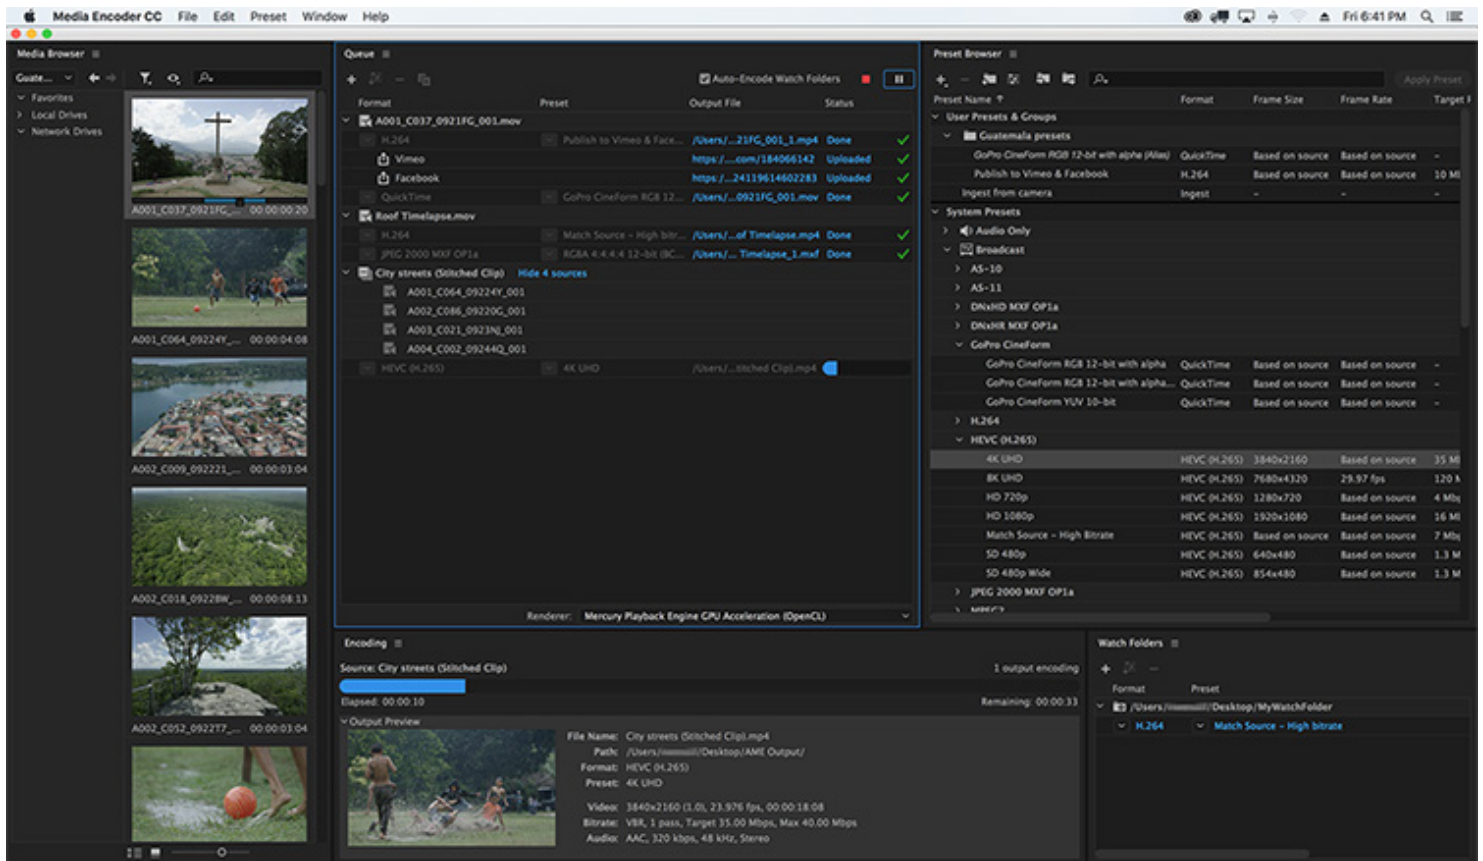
Media Encoder CC File Edit Preset Window Help

Fri 6:41 PM

Media Browser

Guate...

Favorites
Local Drives
Network Drives

A001_C037_0921FG_ 00:00:00:20
A001_C064_09224Y_ 00:00:04:08
A002_C009_092221_ 00:00:03:04
A002_C018_09228W_ 00:00:08:13
A002_C052_092277_ 00:00:03:04

Queue

Auto-Encode Watch Folders

| Format | Preset | Output File | Status |
|---|---|---|---|
| A001_C037_0921FG_001.mov | | | |
| H.264 | Publish to Vimeo & Face... | /Users/...21FG_001_1.mp4 | Done |
| Vimeo | | https:/....com/184066142 | Uploaded |
| Facebook | | https:/...24119614602283 | Uploaded |
| QuickTime | GoPro CineForm RGB 12... | /Users/...0921FG_001.mov | Done |
| Roof Timelapse.mov | | | |
| H.264 | Match Source - High bitr... | /Users/...of Timelapse.mp4 | Done |
| JPEG 2000 MXF OP1a | RGBA 4:4:4:4 12-bit (BC... | /Users/... Timelapse_1.mxf | Done |
| City streets (Stitched Clip) Hide 4 sources | | | |
| A001_C064_09224Y_001 | | | |
| A002_C086_09220G_001 | | | |
| A003_C021_0923NJ_001 | | | |
| A004_C002_09244Q_001 | | | |
| HEVC (H.265) | 4K UHD | /Users/...tched Clip).mp4 | |

Renderer: Mercury Playback Engine GPU Acceleration (OpenCL)

Preset Browser

Apply Preset

| Preset Name | Format | Frame Size | Frame Rate | Target |
|---|---|---|---|---|
| User Presets & Groups | | | | |
| Guatemala presets | | | | |
| GoPro CineForm RGB 12-bit with alpha (Alias) | QuickTime | Based on source | Based on source | - |
| Publish to Vimeo & Facebook | H.264 | Based on source | Based on source | 10 M |
| Ingest from camera | Ingest | - | - | - |
| System Presets | | | | |
| Audio Only | | | | |
| Broadcast | | | | |
| AS-10 | | | | |
| AS-11 | | | | |
| DNxHD MXF OP1a | | | | |
| DNxHR MXF OP1a | | | | |
| GoPro CineForm | | | | |
| GoPro CineForm RGB 12-bit with alpha | QuickTime | Based on source | Based on source | - |
| GoPro CineForm RGB 12-bit with alpha... | QuickTime | Based on source | Based on source | - |
| GoPro CineForm YUV 10-bit | QuickTime | Based on source | Based on source | - |
| H.264 | | | | |
| HEVC (H.265) | | | | |
| 4K UHD | HEVC (H.265) | 3840x2160 | Based on source | 35 M |
| 8K UHD | HEVC (H.265) | 7680x4320 | 29.97 fps | 120 |
| HD 720p | HEVC (H.265) | 1280x720 | Based on source | 4 Mb |
| HD 1080p | HEVC (H.265) | 1920x1080 | Based on source | 16 M |
| Match Source - High Bitrate | HEVC (H.265) | Based on source | Based on source | 7 Mb |
| SD 480p | HEVC (H.265) | 640x480 | Based on source | 1.3 M |
| SD 480p Wide | HEVC (H.265) | 854x480 | Based on source | 1.3 M |
| JPEG 2000 MXF OP1a | | | | |

Encoding

Source: City streets (Stitched Clip)
1 output encoding
Elapsed: 00:00:10
Remaining: 00:00:33
Output Preview

File Name: City streets (Stitched Clip).mp4
Path: /Users/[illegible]/Desktop/AME Output/
Format: HEVC (H.265)
Preset: 4K UHD
Video: 3840x2160 (1.0), 23.976 fps, 00:00:18:08
Bitrate: VBR, 1 pass, Target 35.00 Mbps, Max 40.00 Mbps
Audio: AAC, 320 kbps, 48 kHz, Stereo

Watch Folders

Format Preset
/Users/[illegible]/Desktop/MyWatchFolder
H.264 Match Source - High bitrate